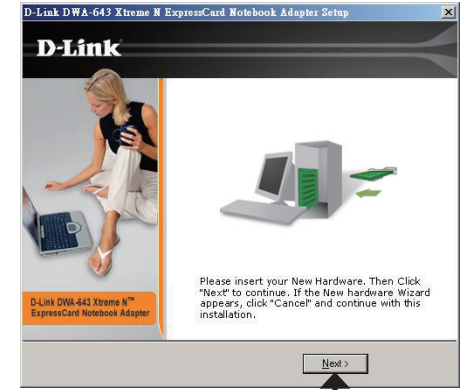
D-Link DWA-643 Xtreme N ExpressCard Notebook Adapter Setup

×

D-Link

D-Link DWA-643 Xtreme N™ ExpressCard Notebook Adapter

Please insert your New Hardware. Then Click "Next" to continue. If the New hardware Wizard appears, click "Cancel" and continue with this installation.

Next >